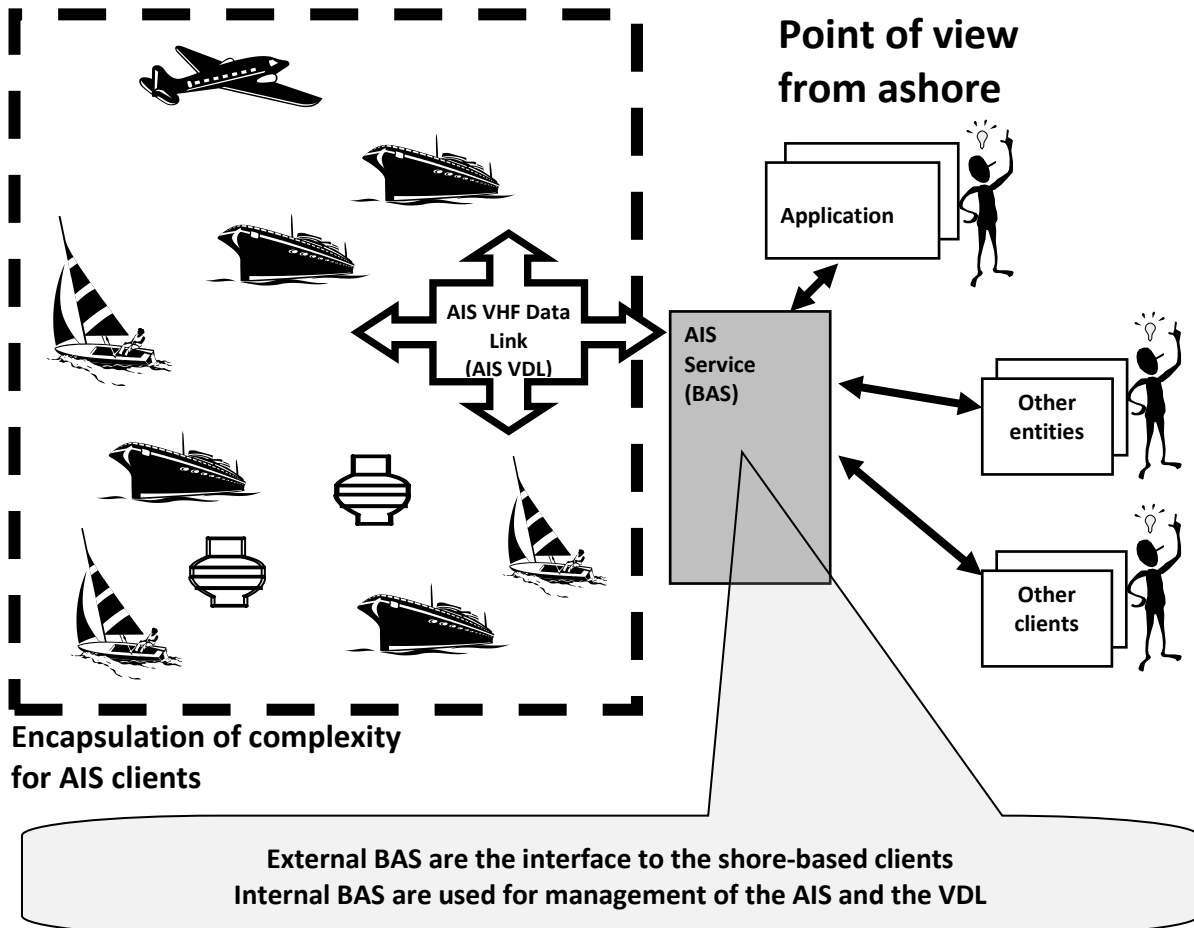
Point of view from ashore

Application

AIS VHF Data Link (AIS VDL)

AIS Service (BAS)

Other entities

Other clients

Encapsulation of complexity for AIS clients

External BAS are the interface to the shore-based clients
Internal BAS are used for management of the AIS and the VDL